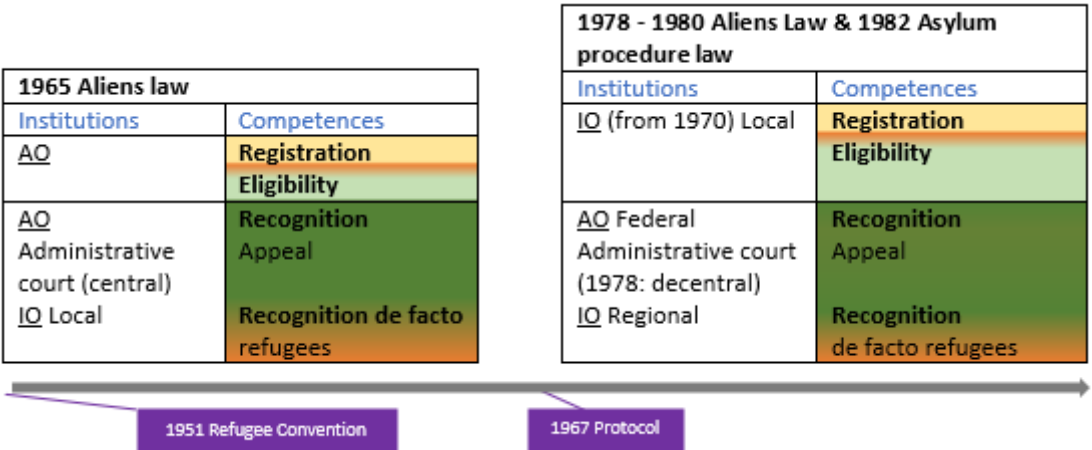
1965 Aliens law

| Institutions | Competences |
|---|---|
| AO | Registration<br>Eligibility |
| AO<br>Administrative court (central)<br>IO Local | Recognition<br>Appeal<br>Recognition de facto refugees |

1978 - 1980 Aliens Law & 1982 Asylum procedure law

| Institutions | Competences |
|---|---|
| IO (from 1970) Local | Registration<br>Eligibility |
| AO Federal<br>Administrative court (1978: decentral)<br>IO Regional | Recognition<br>Appeal<br>Recognition<br>de facto refugees |

1951 Refugee Convention

1967 Protocol